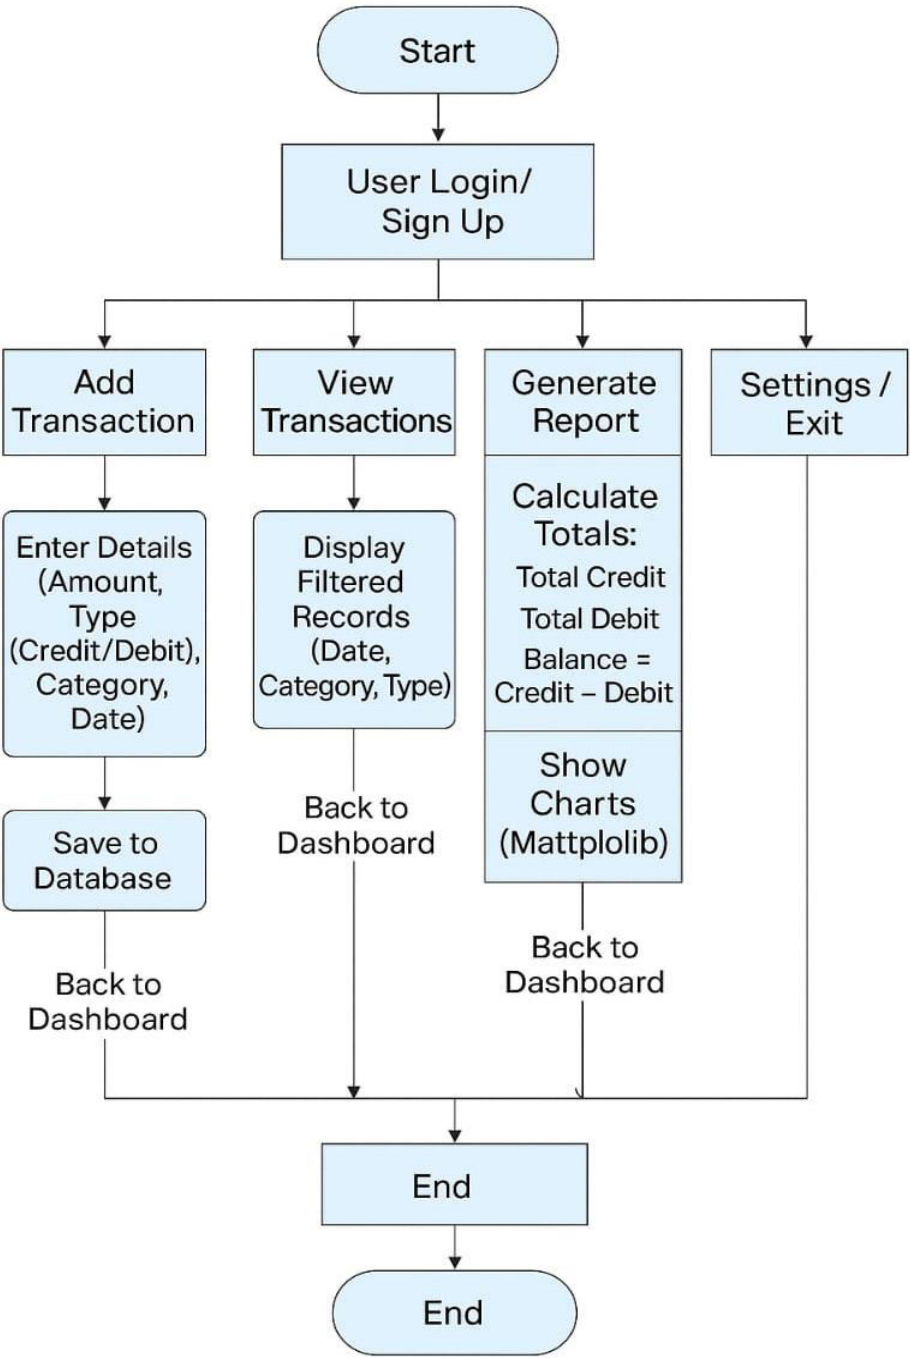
Start

User Login/ Sign Up

Add Transaction

Enter Details (Amount, Type (Credit/Debit), Category, Date)

Save to Database

Back to Dashboard

View Transactions

Display Filtered Records (Date, Category, Type)

Back to Dashboard

Generate Report

Calculate Totals:
Total Credit
Total Debit
Balance = Credit – Debit

Show Charts (Mattplolib)

Back to Dashboard

Settings / Exit

End

End